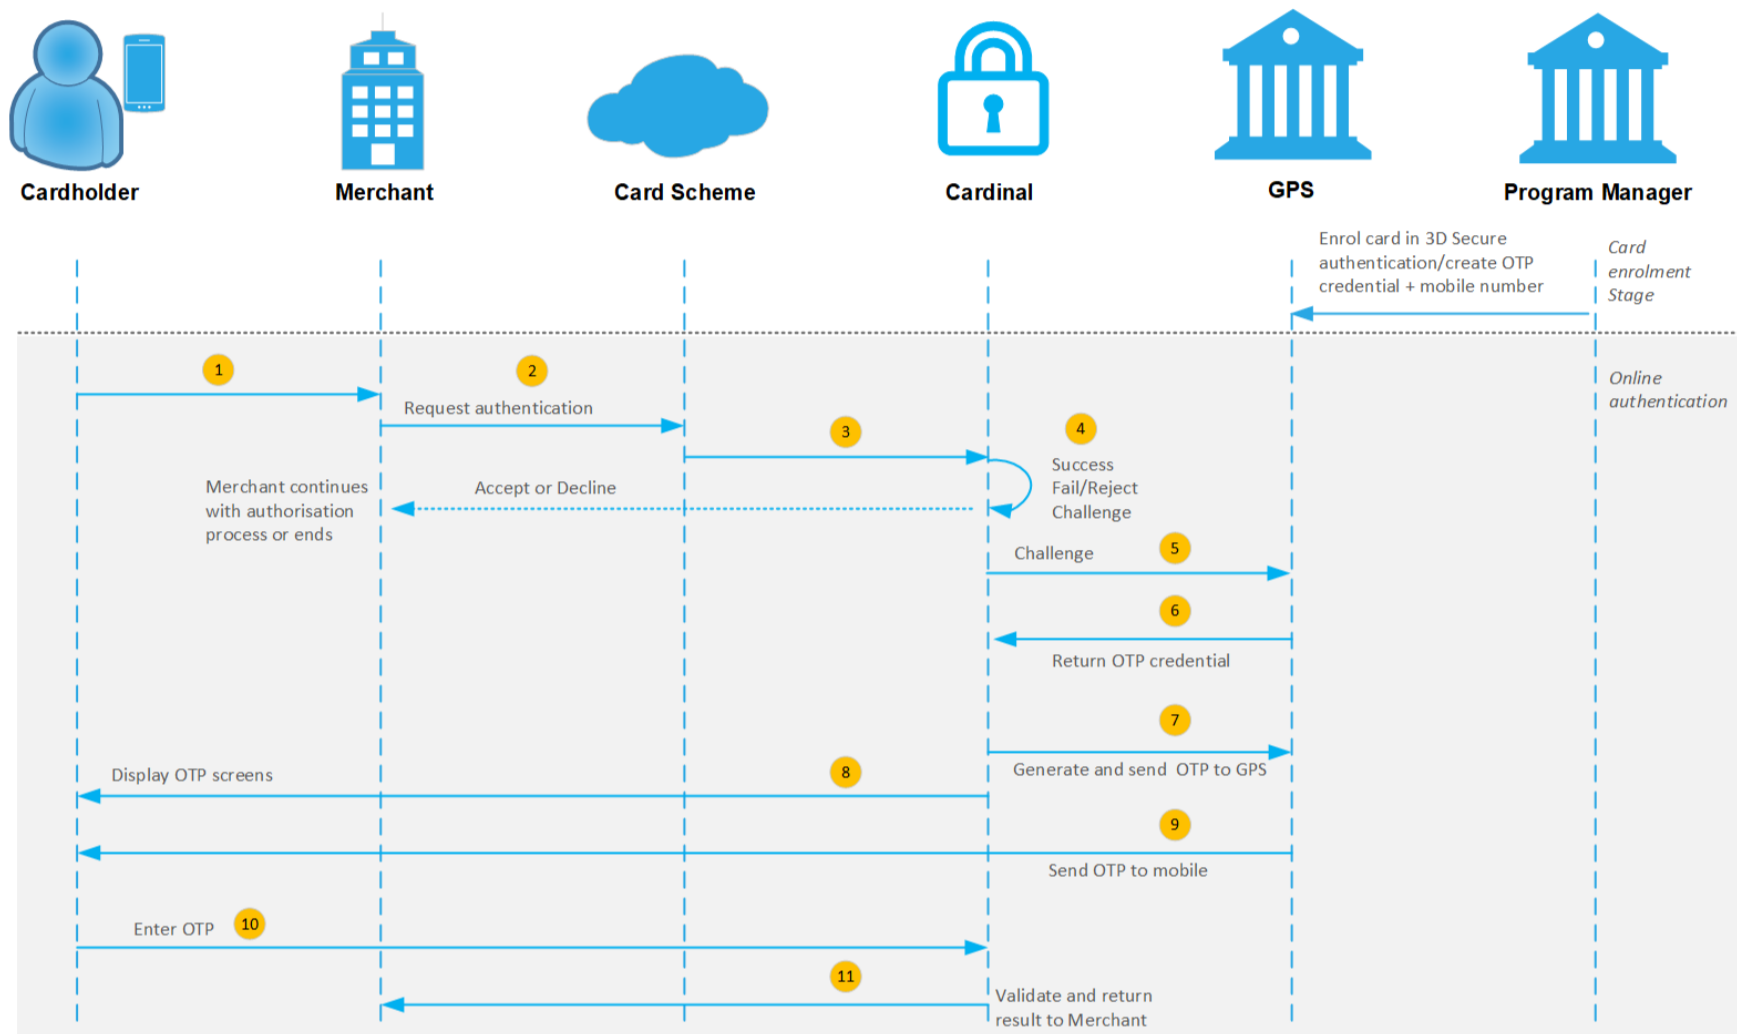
Cardholder

Merchant

Card Scheme

Cardinal

GPS

Program Manager

Enrol card in 3D Secure authentication/create OTP credential + mobile number

Card enrolment Stage

Online authentication

1

2

Request authentication

3

4

Success
Fail/Reject
Challenge

Merchant continues with authorisation process or ends

Accept or Decline

Challenge

5

6

Return OTP credential

7

Generate and send OTP to GPS

Display OTP screens

8

9

Send OTP to mobile

Enter OTP

10

11

Validate and return result to Merchant